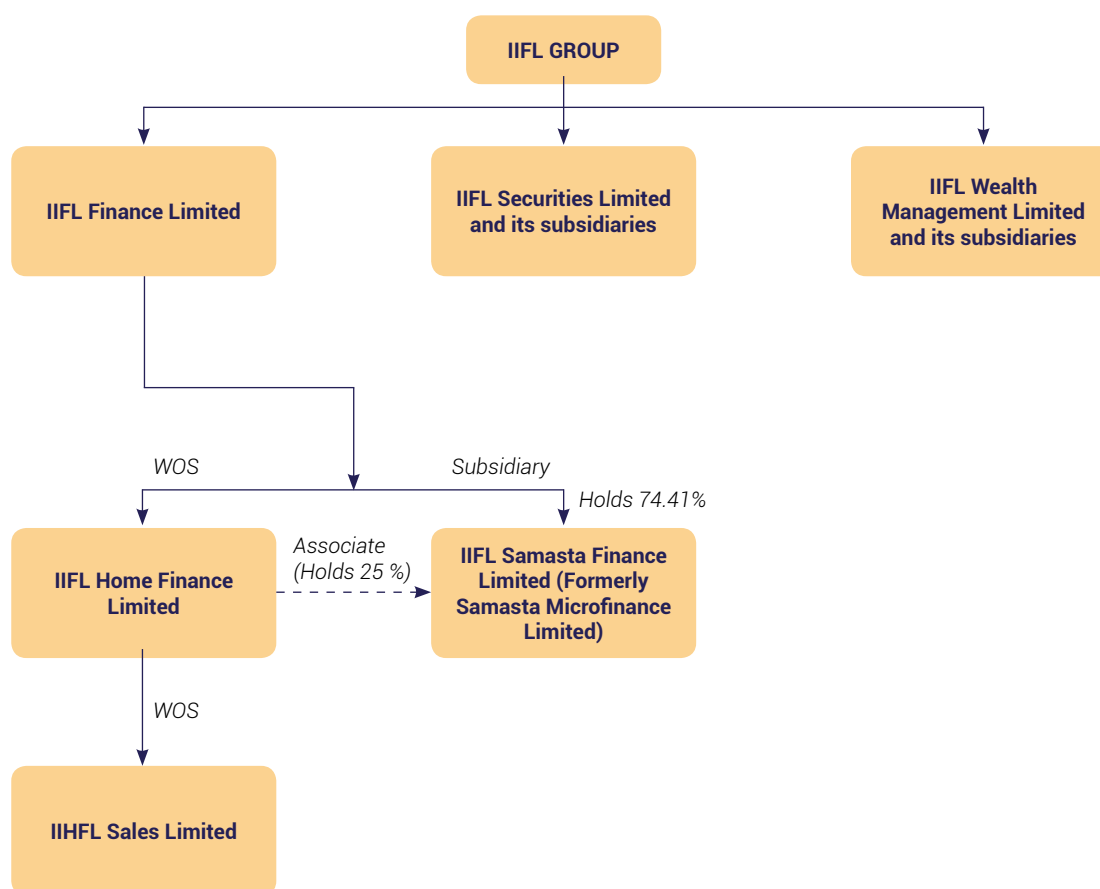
IIFL GROUP

IIFL Finance Limited

IIFL Securities Limited and its subsidiaries

IIFL Wealth Management Limited and its subsidiaries

WOS

Subsidiary

Holds 74.41%

IIFL Home Finance Limited

Associate (Holds 25 %)

IIFL Samasta Finance Limited (Formerly Samasta Microfinance Limited)

WOS

IIHFL Sales Limited